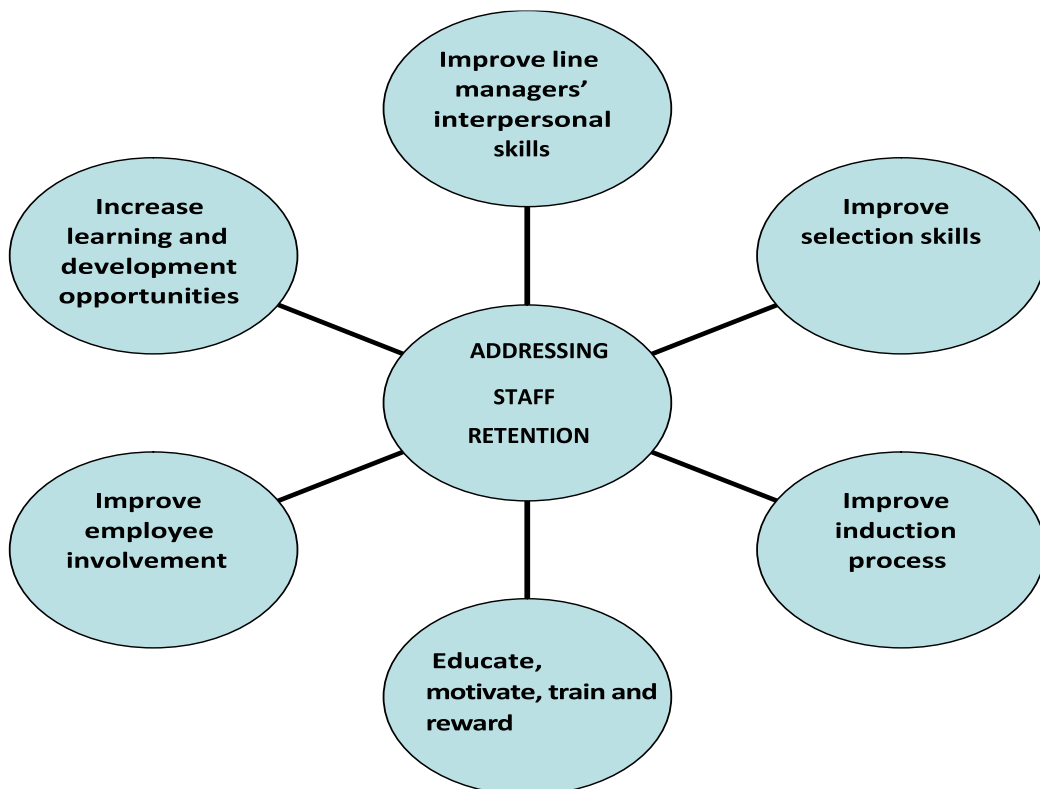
Improve line managers' interpersonal skills

Increase learning and development opportunities

Improve selection skills

ADDRESSING STAFF RETENTION

Improve employee involvement

Improve induction process

Educate, motivate, train and reward